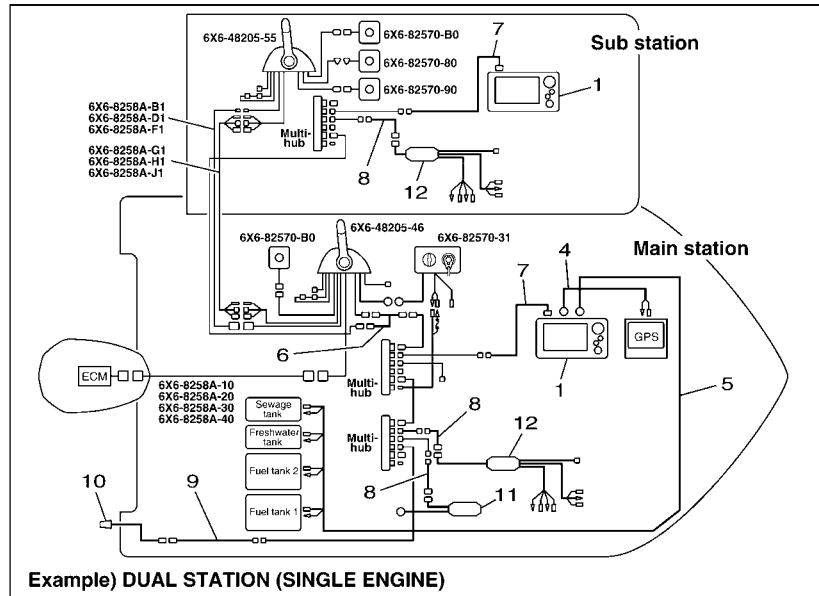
6X6-48205-55

6X6-82570-B0

6X6-82570-80

6X6-82570-90

7

Sub station

1

6X6-8258A-B1
6X6-8258A-D1
6X6-8258A-F1

Multi-hub

6X6-8258A-G1
6X6-8258A-H1
6X6-8258A-J1

8

12

6X6-48205-46

6X6-82570-B0

6X6-82570-31

Main station

4

7

GPS

6

ECM

Multi-hub

1

5

6X6-8258A-10
6X6-8258A-20
6X6-8258A-30
6X6-8258A-40

Sewage tank

Freshwater tank

8

12

Multi-hub

Fuel tank 2

8

11

10

9

Fuel tank 1

Example) DUAL STATION (SINGLE ENGINE)